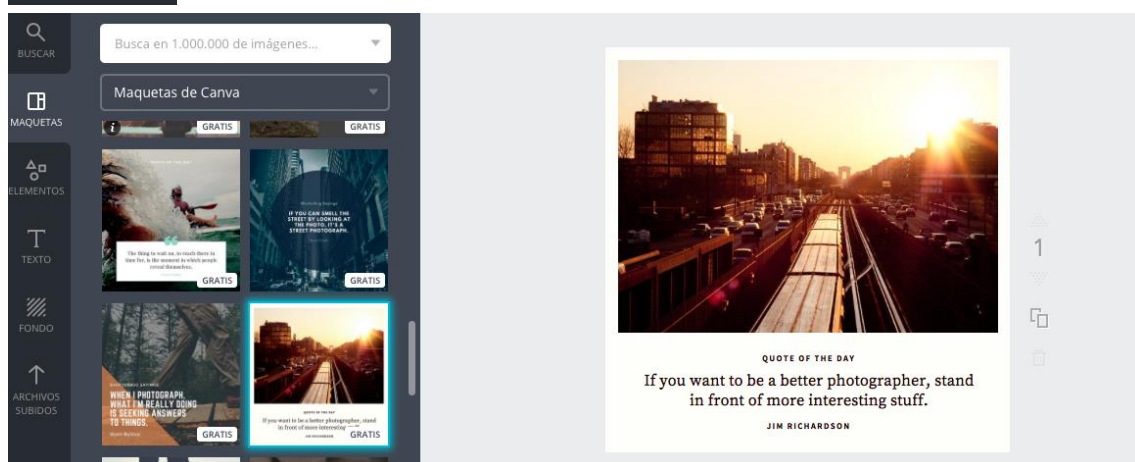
BUSCAR

MAQUETAS

ELEMENTOS

TEXTO

FONDO

ARCHIVOS SUBIDOS

Busca en 1.000.000 de imágenes...

Maquetas de Canva

GRATIS

GRATIS

The thing to wait on, to reach there in time for, is the moment in which people reveal themselves.

GRATIS

IF YOU CAN SMELL THE STREET BY LOOKING AT THE PHOTO, IT'S A STREET PHOTOGRAPH.

GRATIS

WHEN I PHOTOGRAPH, WHAT I'M REALLY DOING IS SEEKING ANSWERS TO THINGS.

GRATIS

QUOTE OF THE DAY

If you want to be a better photographer, stand in front of more interesting stuff.

GRATIS

QUOTE OF THE DAY

If you want to be a better photographer, stand in front of more interesting stuff.

JIM RICHARDSON

1